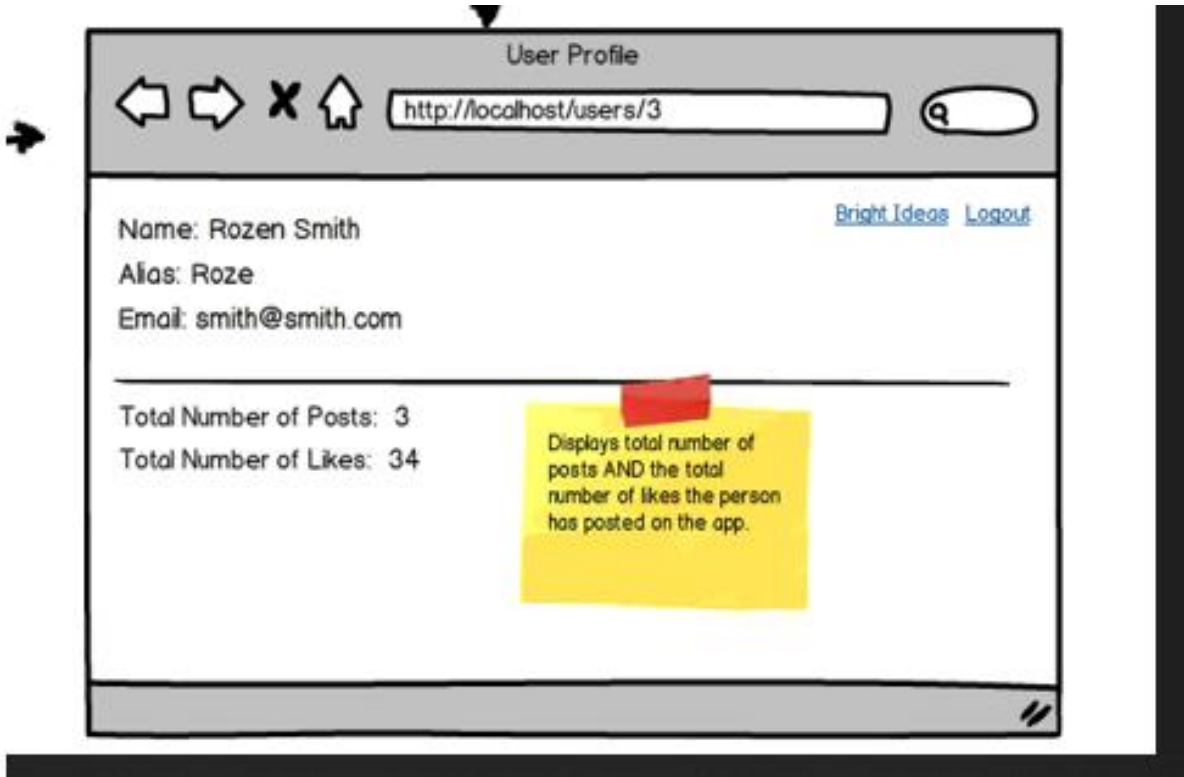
User Profile

http://localhost/users/3

Bright Ideas Logout

Name: Rozen Smith

Alias: Roze

Email: smith@smith.com

Total Number of Posts: 3

Total Number of Likes: 34

Displays total number of posts AND the total number of likes the person has posted on the app.